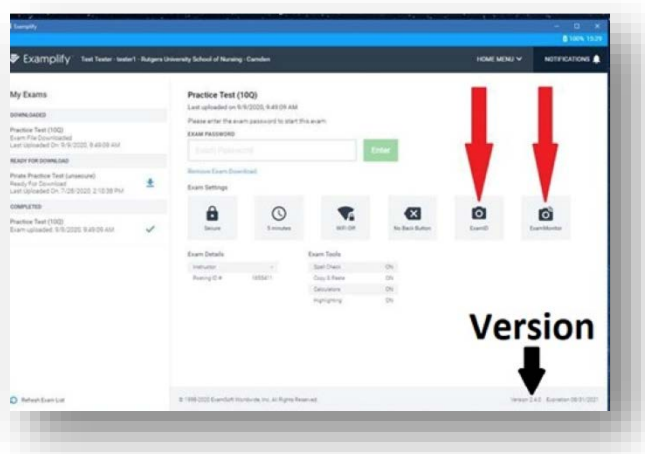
Examplify

100% 10:29

Examplify Test Tester - tester1 - Rutgers University School of Nursing - Camden

HOME MENU

NOTIFICATIONS

My Exams

DOWNLOADED

Practice Test (10Q)
Exam File Downloaded
Last Uploaded On: 9/9/2020, 9:49:09 AM

READY FOR DOWNLOAD

Pirate Practice Test (unsecure)
Ready For Download
Last Uploaded On: 7/28/2020, 2:10:38 PM

COMPLETED

Practice Test (10Q)
Exam uploaded: 9/9/2020, 9:49:09 AM

Refresh Exam List

Practice Test (10Q)

Last uploaded on 9/9/2020, 9:49:09 AM

Please enter the exam password to start this exam.

EXAM PASSWORD

Exam Password

Enter

Remove Exam Download

Exam Settings

Secure

5 minutes

WiFi Off

No Back Button

ExamID

ExamMonitor

Exam Details

Instructor

Posting ID # 1655411

Exam Tools

Spell Check ON

Copy & Paste ON

Calculators ON

Highlighting ON

Version

© 1998-2020 ExamSoft Worldwide, Inc. All Rights Reserved.

Version 2.4.0 Expiration 08/31/2021